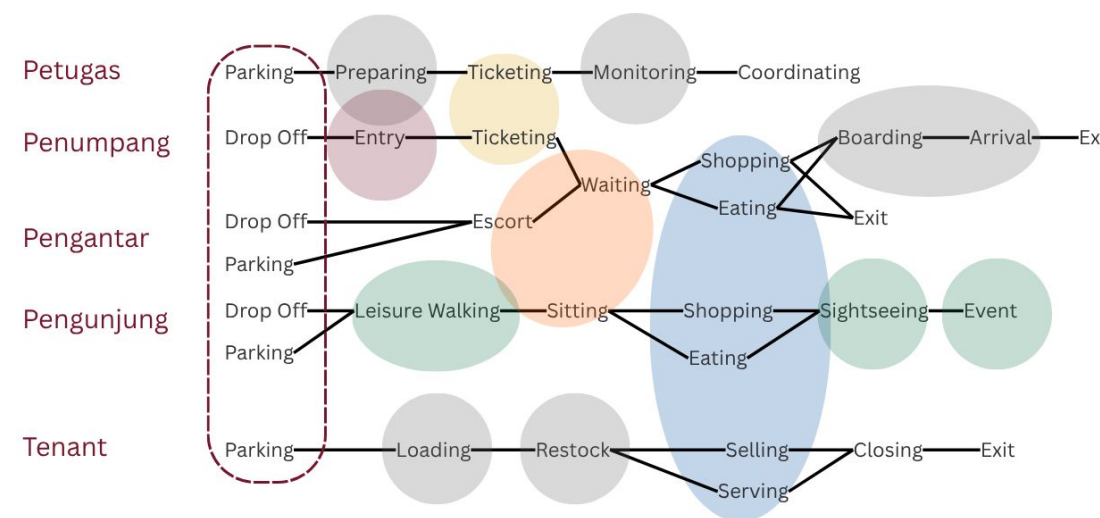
Petugas
Parking
Preparing
Ticketing
Monitoring
Coordinating

Penumpang
Drop Off
Entry
Ticketing
Waiting
Shopping
Eating
Boarding
Arrival
Ex
Exit

Pengantar
Drop Off
Parking
Escort

Pengunjung
Drop Off
Parking
Leisure Walking
Sitting
Shopping
Eating
Sightseeing
Event

Tenant
Parking
Loading
Restock
Selling
Serving
Closing
Exit